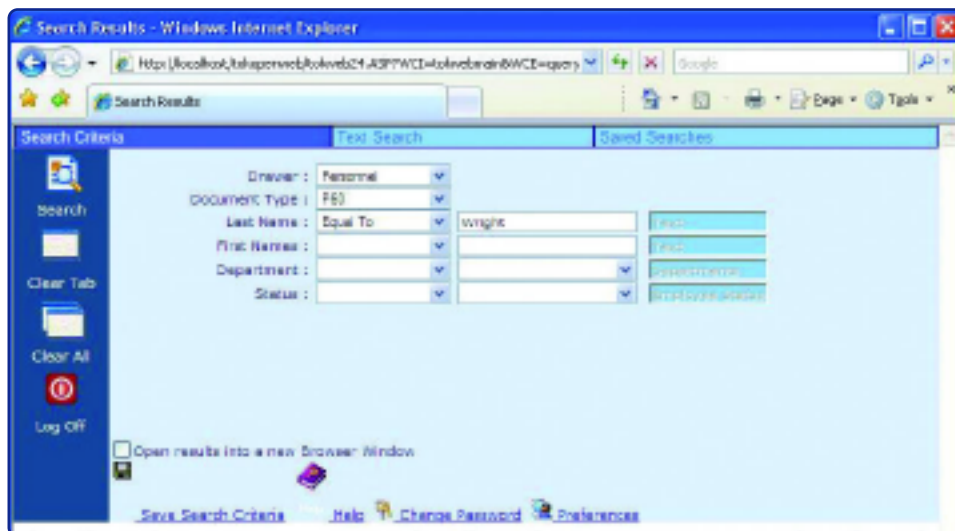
Search Results - Windows Internet Explorer

http://localhost/tabsperweb/tokweb24.ASP?WCI=tokwebmain&WCE=query

Google

Search Results

Page • Tools •

Search Criteria

Text Search

Saved Searches

Search

Clear Tab

Clear All

Log Off

Drawer : Personnel

Document Type : F60

Last Name : Equal To Wright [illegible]

First Names : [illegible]

Department : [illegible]

Status : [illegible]

Open results into a new Browser Window

Save Search Criteria

Help

Change Password

Preferences